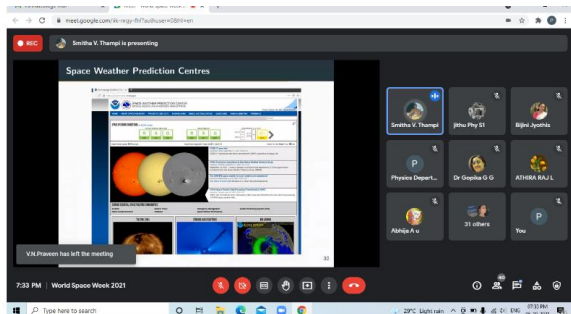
meet.google.com/xk-regy-fhf?authuser=0&hl=en

REC

Smitha V. Thampi is presenting

Space Weather Prediction Centres

SPACE WEATHER PREDICTION CENTER

30

Smitha V. Thampi

Jithu Phy S1

Bijini Jyothis

P

Physics Depart...

Dr Gopika G G

ATHIRA RAJ L

Abhija A u

31 others

P

You

V.N.Praveen has left the meeting

7:33 PM | World Space Week 2021

Type here to search

29°C Light rain

07:33 PM